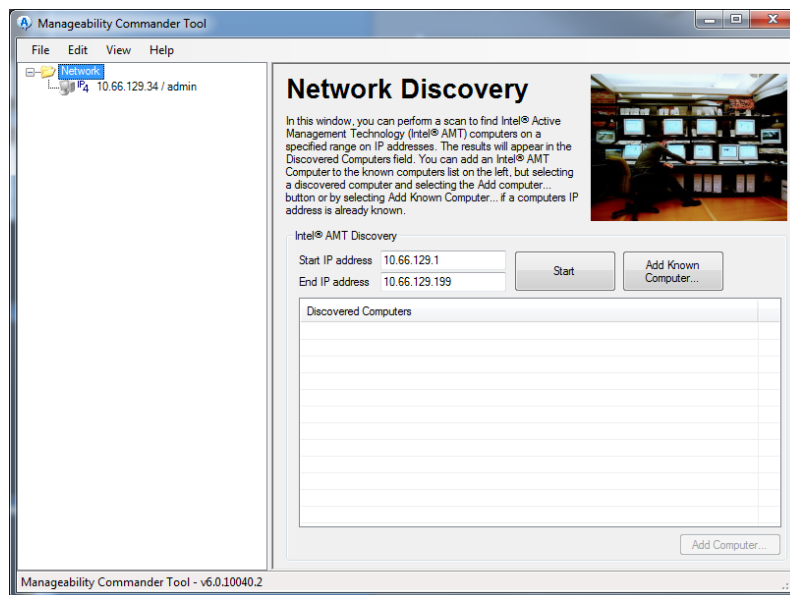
Manageability Commander Tool

File Edit View Help

Network

IP4 10.66.129.34 / admin

Network Discovery

In this window, you can perform a scan to find Intel® Active Management Technology (Intel® AMT) computers on a specified range on IP addresses. The results will appear in the Discovered Computers field. You can add an Intel® AMT Computer to the known computers list on the left, but selecting a discovered computer and selecting the Add computer... button or by selecting Add Known Computer... if a computers IP address is already known.

Intel® AMT Discovery

Start IP address 10.66.129.1

End IP address 10.66.129.199

Start

Add Known Computer...

Discovered Computers

Add Computer...

Manageability Commander Tool - v6.0.10040.2